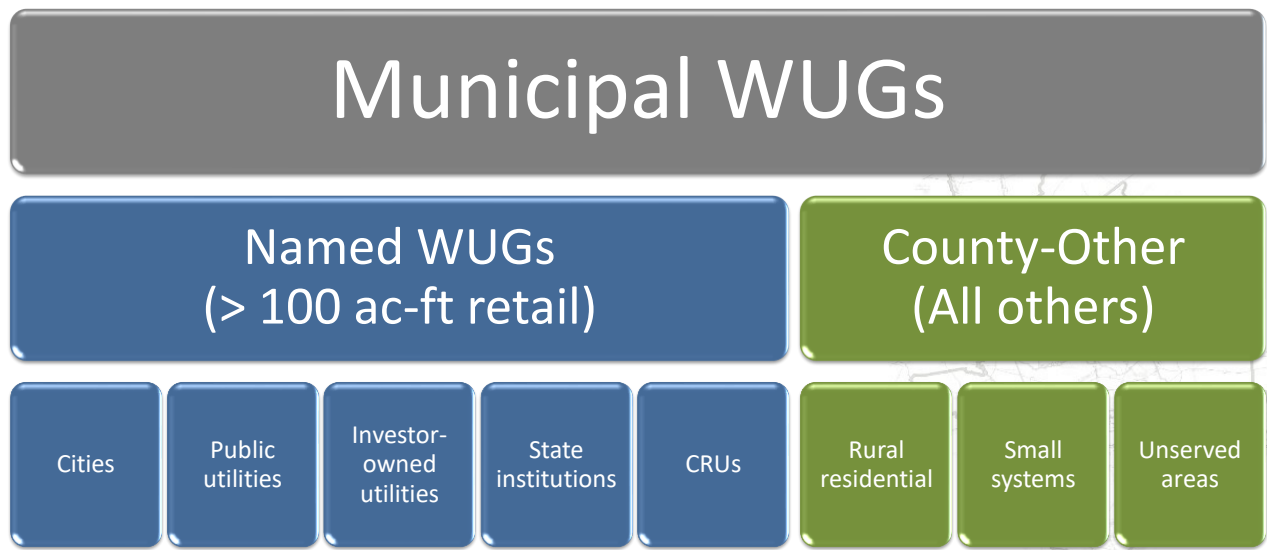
Municipal WUGs

Named WUGs
(> 100 ac-ft retail)

County-Other
(All others)

Cities

Public utilities

Investor-owned utilities

State institutions

CRUs

Rural residential

Small systems

Unserved areas